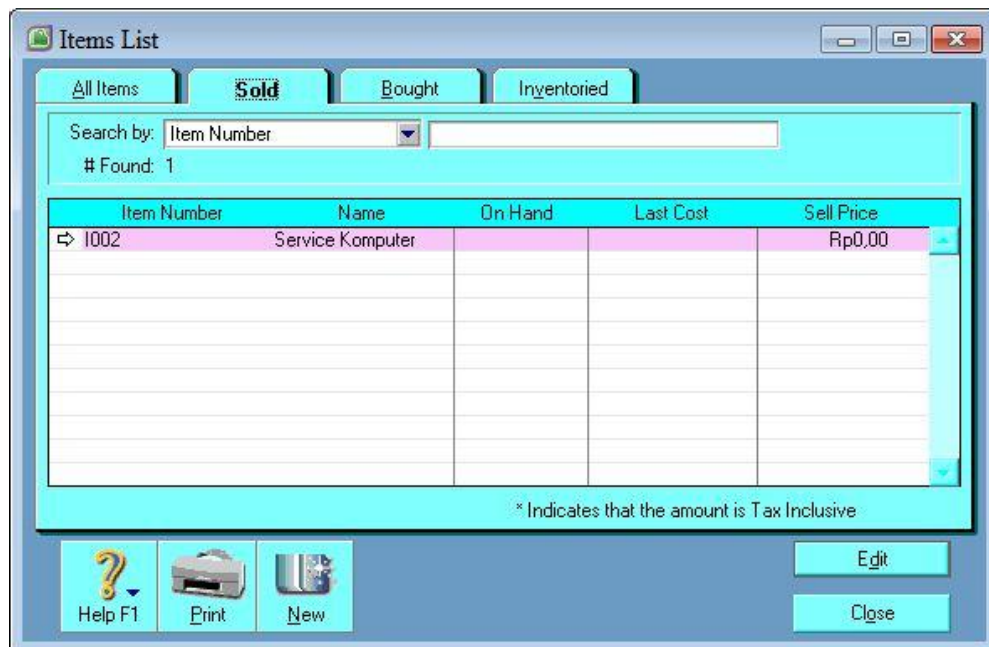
Items List

All Items | Sold | Bought | Inventoried

Search by: Item Number

# Found: 1

| Item Number | Name | On Hand | Last Cost | Sell Price |
|---|---|---|---|---|
| ⇨ I002 | Service Komputer | | | Rp0,00 |

* Indicates that the amount is Tax Inclusive

Help F1 | Print | New

Edit

Close